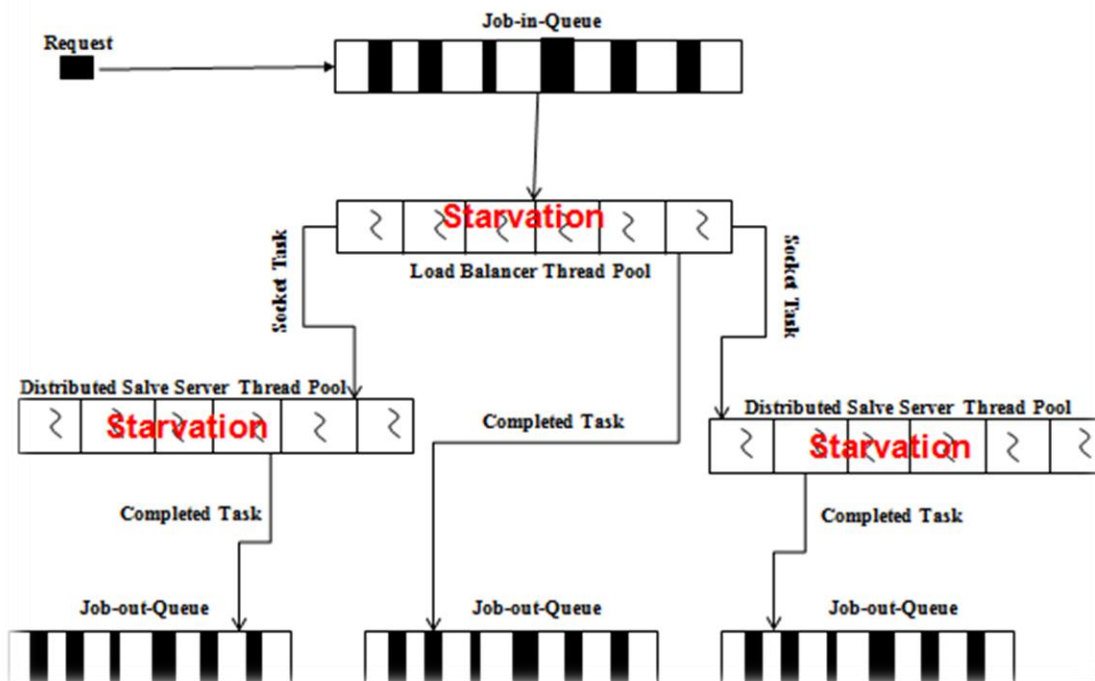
Job-in-Queue

Request

Starvation

Load Balancer Thread Pool

Socket Task

Socket Task

Distributed Salve Server Thread Pool

Starvation

Completed Task

Distributed Salve Server Thread Pool

Starvation

Completed Task

Completed Task

Job-out-Queue

Job-out-Queue

Job-out-Queue